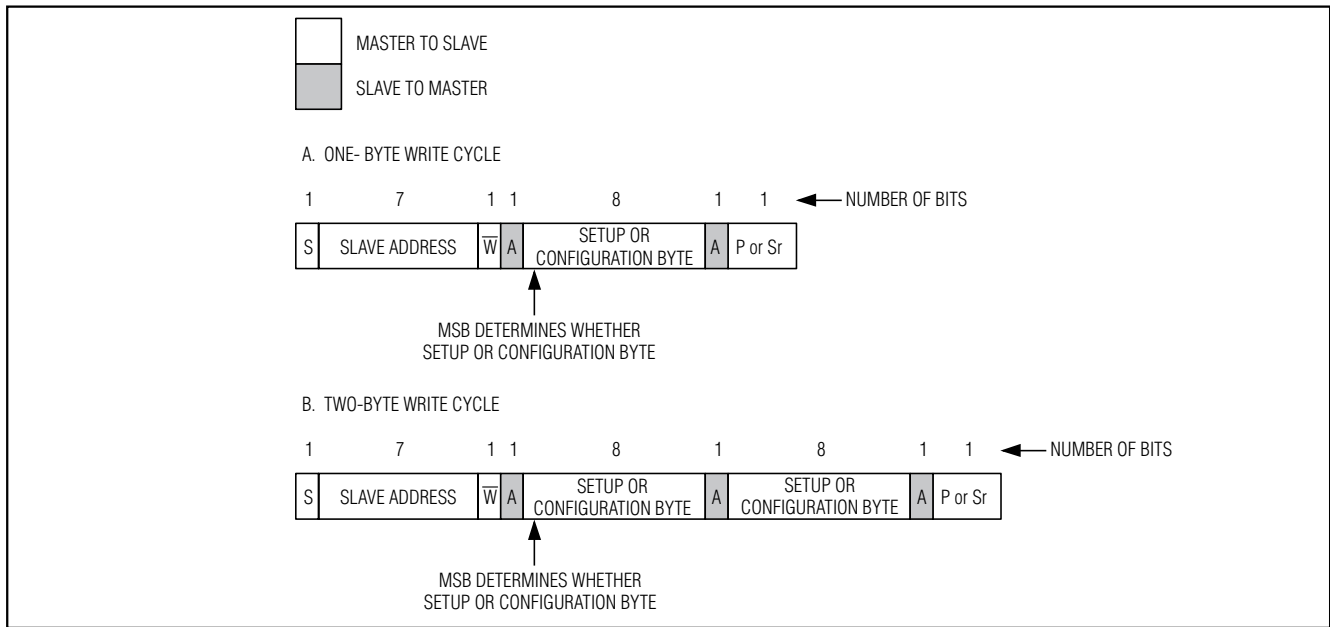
MASTER TO SLAVE

SLAVE TO MASTER

A. ONE- BYTE WRITE CYCLE

1 7 1 1 8 1 1 NUMBER OF BITS

S SLAVE ADDRESS $\overline{W}$ A SETUP OR CONFIGURATION BYTE A P or Sr

MSB DETERMINES WHETHER SETUP OR CONFIGURATION BYTE

B. TWO-BYTE WRITE CYCLE

1 7 1 1 8 1 8 1 1 NUMBER OF BITS

S SLAVE ADDRESS $\overline{W}$ A SETUP OR CONFIGURATION BYTE A SETUP OR CONFIGURATION BYTE A P or Sr

MSB DETERMINES WHETHER SETUP OR CONFIGURATION BYTE